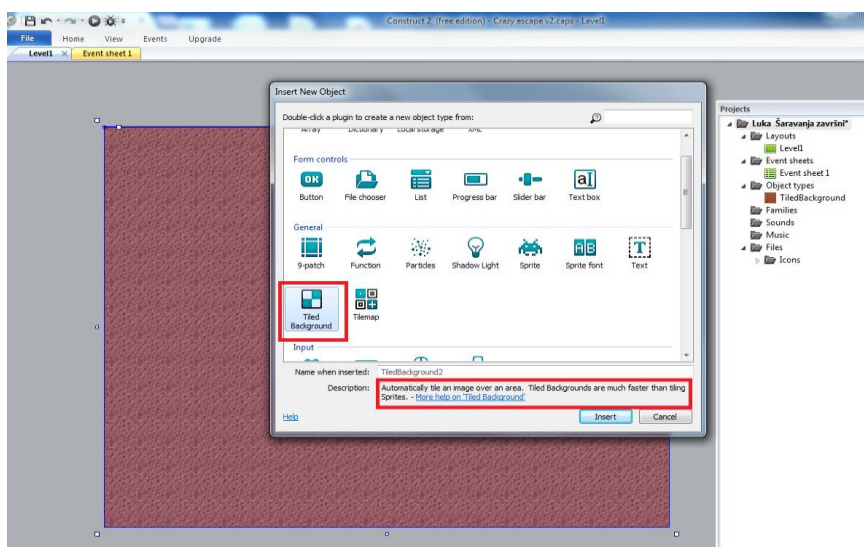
Construct 2 (free edition) - Crazy escape v2.capx - Level1

File Home View Events Upgrade

Level1 × Event sheet 1

Insert New Object

Double-click a plugin to create a new object type from:

Array Dictionary Local storage XML

Form controls

Button File chooser List Progress bar Slider bar Text box

General

9-patch Function Particles Shadow Light Sprite Sprite font Text

Tiled Background Tilemap

Input

Name when inserted: TiledBackground2

Description: Automatically tile an image over an area. Tiled Backgrounds are much faster than tiling Sprites. - More help on 'Tiled Background'

Help

Insert Cancel

Projects

Luka Šaravanja završni*
Layouts
Level1
Event sheets
Event sheet 1
Object types
TiledBackground
Families
Sounds
Music
Files
Icons